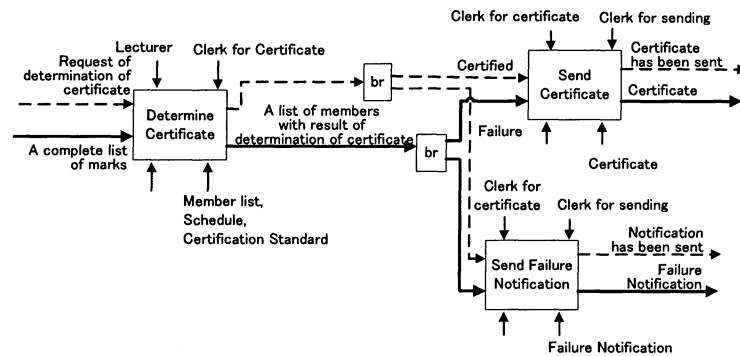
Clerk for certificate

Clerk for sending

Lecturer

Clerk for Certificate

Request of determination of certificate

br

Certified

Certificate has been sent

Send Certificate

Certificate

Determine Certificate

A list of members with result of determination of certificate

Failure

A complete list of marks

br

Certificate

Member list, Schedule, Certification Standard

Clerk for certificate

Clerk for sending

Notification has been sent

Send Failure Notification

Failure Notification

Failure Notification